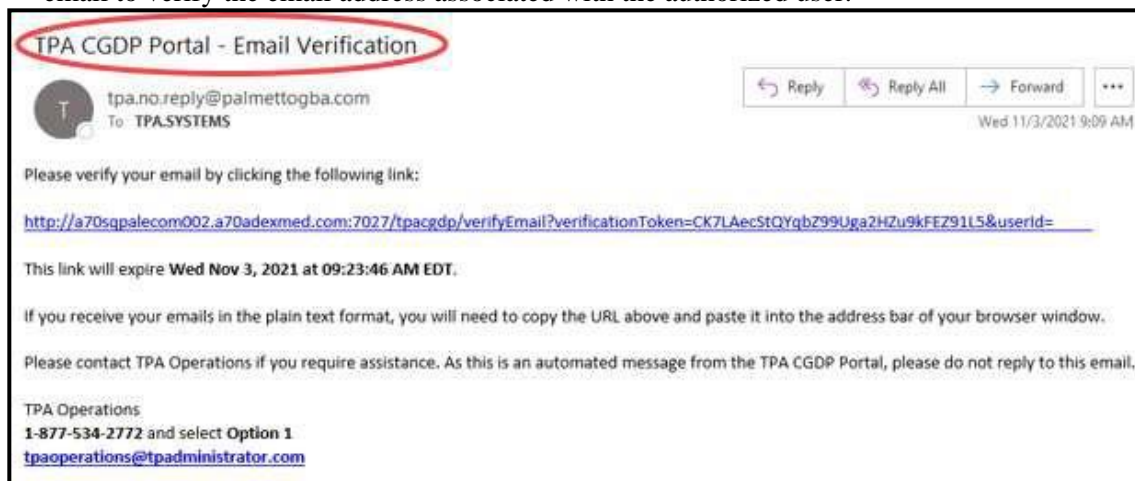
email to verify the email address associated with the authorized user.

TPA CGDP Portal - Email Verification

T

tpa.no.reply@palmettogba.com
To TPA.SYSTEMS

Reply | Reply All | Forward | ...

Wed 11/3/2021 9:09 AM

Please verify your email by clicking the following link:

http://a70sqpalecom002.a70adexmed.com:7027/tpacgdp/verifyEmail?verificationToken=CK7LAecStQYqbZ99Uga2HZu9kFEZ91L5&userId=

This link will expire Wed Nov 3, 2021 at 09:23:46 AM EDT.

If you receive your emails in the plain text format, you will need to copy the URL above and paste it into the address bar of your browser window.

Please contact TPA Operations if you require assistance. As this is an automated message from the TPA CGDP Portal, please do not reply to this email.

TPA Operations
1-877-534-2772 and select Option 1
tpaoperations@tpadministrator.com